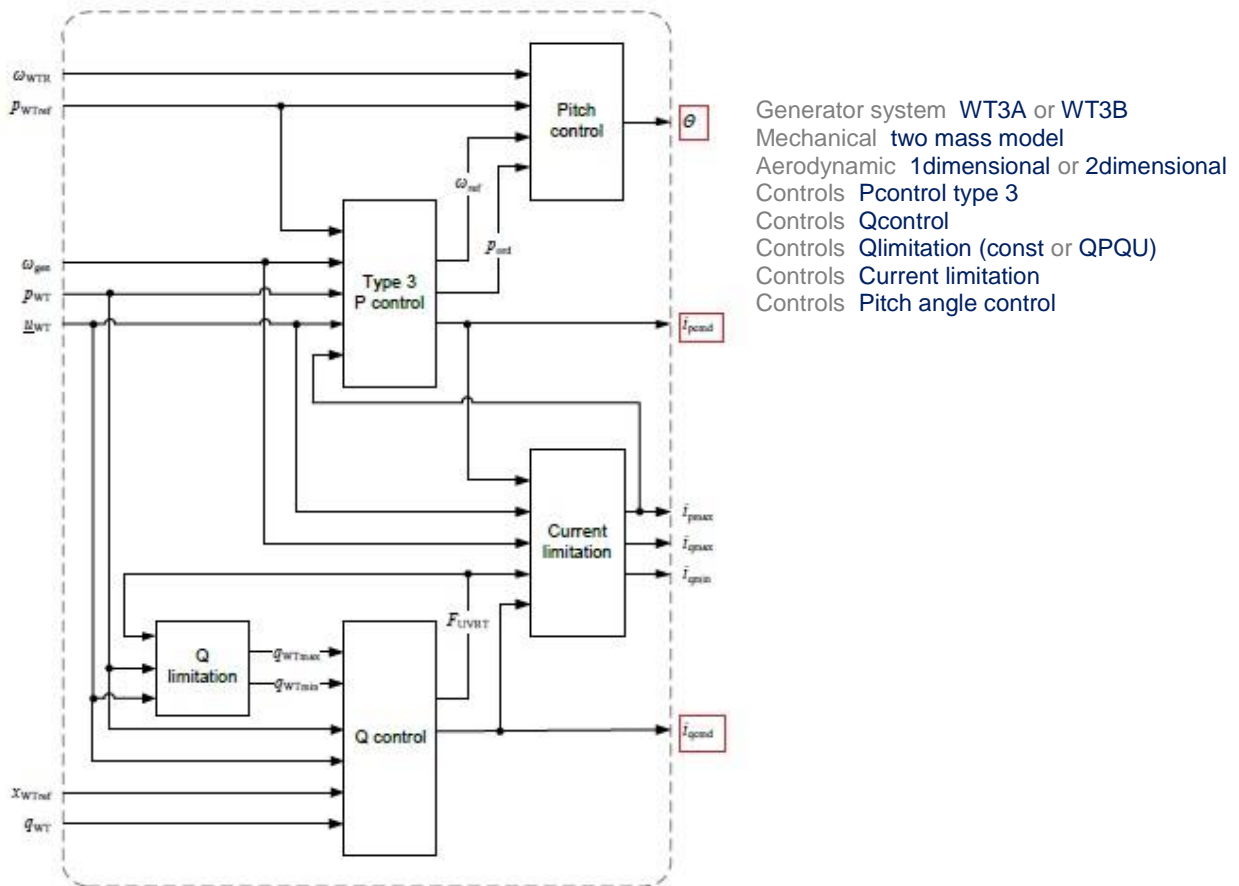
$\omega_{WTR}$

$p_{WTref}$

$\omega_{gen}$

$p_{WT}$

$\underline{u}_{WT}$

$x_{WTref}$

$q_{WT}$

Pitch control

$\theta$

$\omega_{ref}$

$p_{ord}$

Type 3 P control

$i_{pcmd}$

Current limitation

$i_{pmax}$

$i_{qmax}$

$i_{qmin}$

$F_{UVRT}$

Q limitation

$q_{WTmax}$

$q_{WTmin}$

Q control

$i_{qcmd}$

Generator system WT3A or WT3B
Mechanical two mass model
Aerodynamic 1dimensional or 2dimensional
Controls Pcontrol type 3
Controls Qcontrol
Controls Qlimitation (const or QPQU)
Controls Current limitation
Controls Pitch angle control